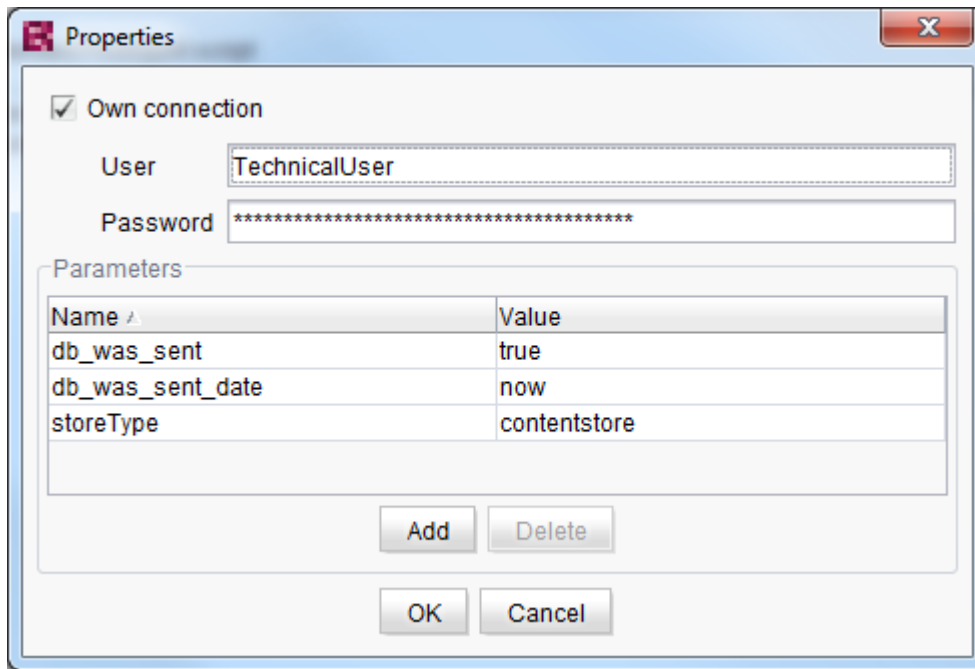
Properties

X

Own connection

User TechnicalUser

Password ****************************************

Parameters

| Name | Value |
|---|---|
| db_was_sent | true |
| db_was_sent_date | now |
| storeType | contentstore |

Add Delete

OK Cancel